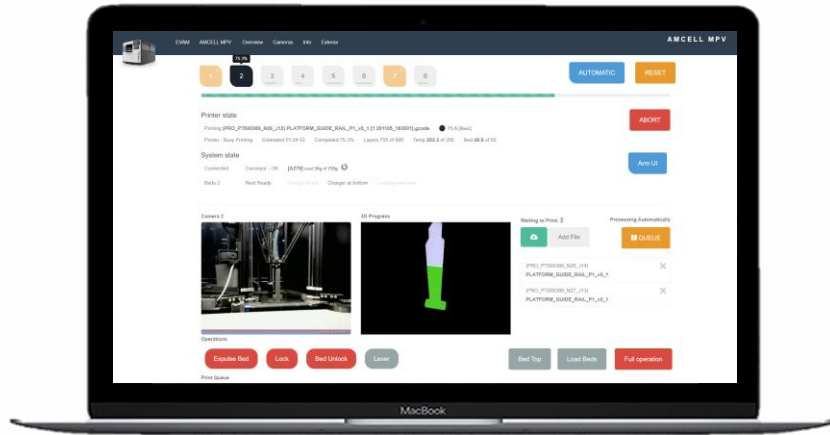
EWM AMCELL MPV Overview Cameras Info Exterior

AMCELL MPV

75.3%

1 2 3 4 5 6 7 8

AUTOMATIC

RESET

Printer state

Printing [PRO_PT000389_N26_J10] PLATFORM_GUIDE_RAIL_P1_v5_1 [1 201105_163001].gcode

PLA (Black)

Printer - Busy Printing Estimated 01:24:52 Completed 75.3% Layers 705 of 880 Temp 203.5 of 205 Bed 49.9 of 50

ABORT

System state

Connected Conveyor - OK [A279] load 9kg of 158g

Beds 2 Next Ready Charger at top Charger at bottom Loading next bed

Arm UI

Camera 2

3D Progress

Waiting to Print: 2

Processing Automatically

Add File

QUEUE

[PRO_PT000389_N26_J10]
PLATFORM_GUIDE_RAIL_P1_v5_1

[PRO_PT000389_N27_J10]
PLATFORM_GUIDE_RAIL_P1_v5_1

Operations

Expulse Bed

Lock

Bed Unlock

Lever

Bed Top

Load Beds

Full operation

Print Queue

MacBook